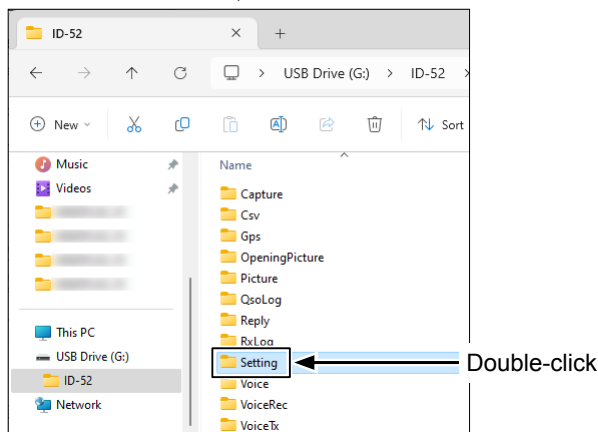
ID-52 × +

← → ↑ ↻ USB Drive (G:) > ID-52 >

New Sort

Music
Videos
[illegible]
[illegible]
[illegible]
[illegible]

This PC
USB Drive (G:)
ID-52
Network

Name
Capture
Csv
Gps
OpeningPicture
Picture
QsoLog
Reply
RxLog
Setting
Voice
VoiceRec
VoiceTx

Double-click